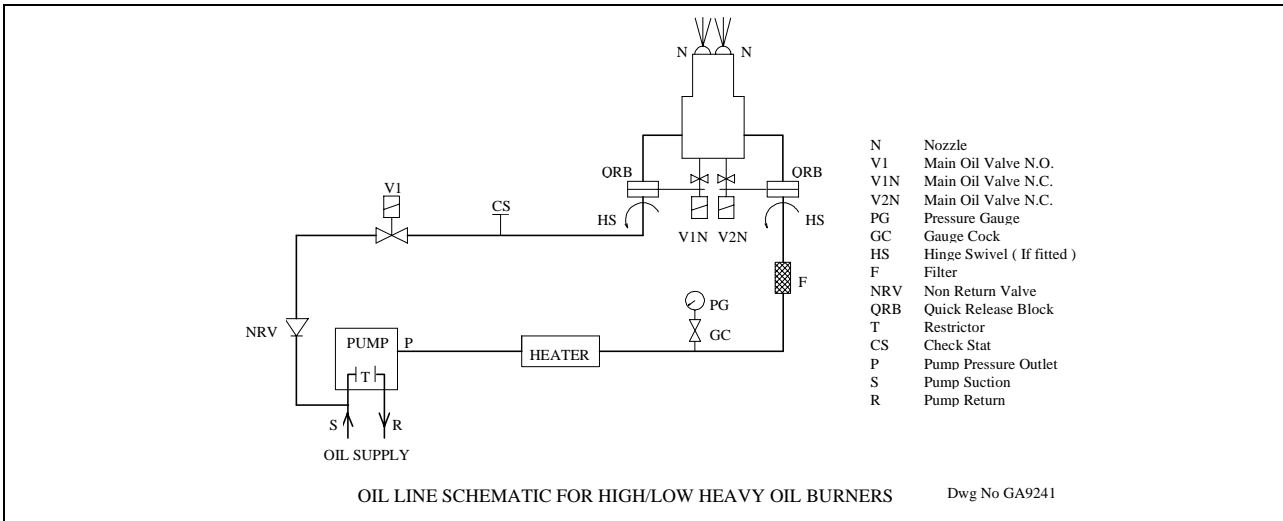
N N

V1

CS

QRB

QRB

HS

HS

V1N V2N

F

PG

GC

NRV

PUMP

P

T

HEATER

S R

OIL SUPPLY

| | |
|---|---|
| N | Nozzle |
| V1 | Main Oil Valve N.O. |
| V1N | Main Oil Valve N.C. |
| V2N | Main Oil Valve N.C. |
| PG | Pressure Gauge |
| GC | Gauge Cock |
| HS | Hinge Swivel ( If fitted ) |
| F | Filter |
| NRV | Non Return Valve |
| QRB | Quick Release Block |
| T | Restrictor |
| CS | Check Stat |
| P | Pump Pressure Outlet |
| S | Pump Suction |
| R | Pump Return |

OIL LINE SCHEMATIC FOR HIGH/LOW HEAVY OIL BURNERS

Dwg No GA9241